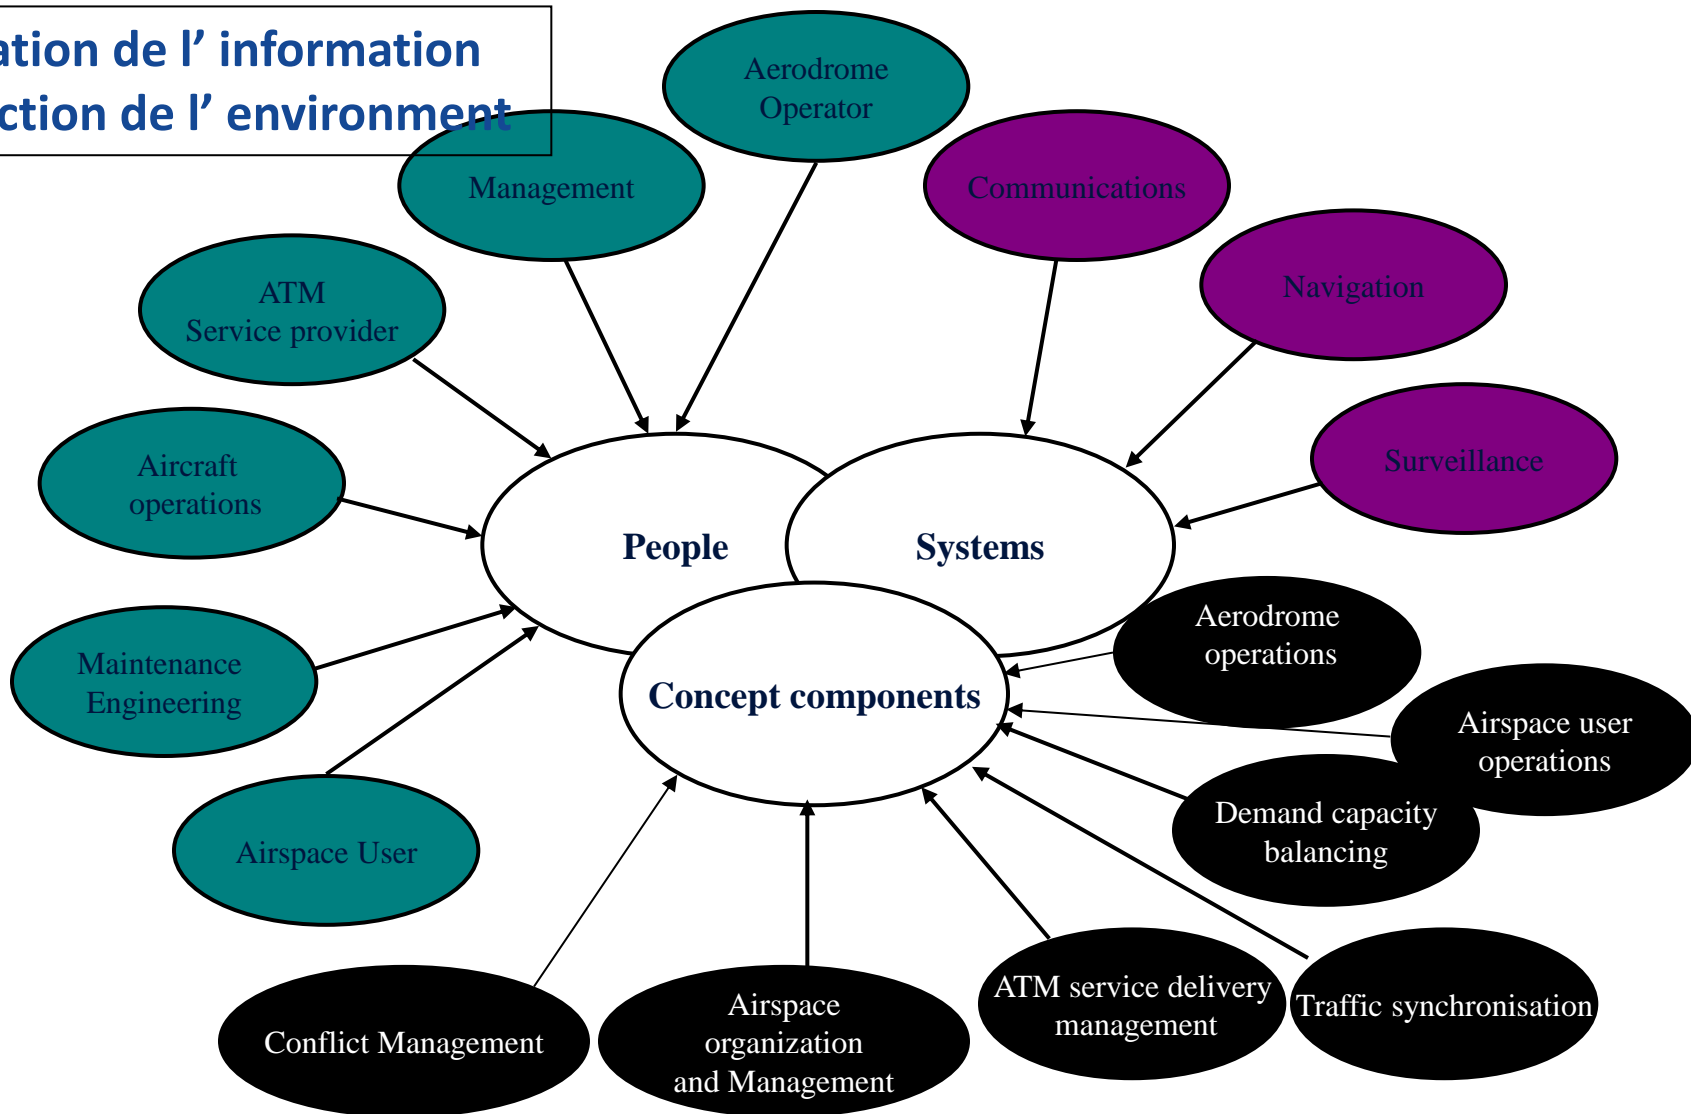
ation de l' information
ction de l' environment

Aerodrome Operator

Management

Communications

Navigation

ATM Service provider

Surveillance

Aircraft operations

People

Systems

Maintenance Engineering

Aerodrome operations

Concept components

Airspace user operations

Demand capacity balancing

Airspace User

Conflict Management

Airspace organization and Management

ATM service delivery management

Traffic synchronisation